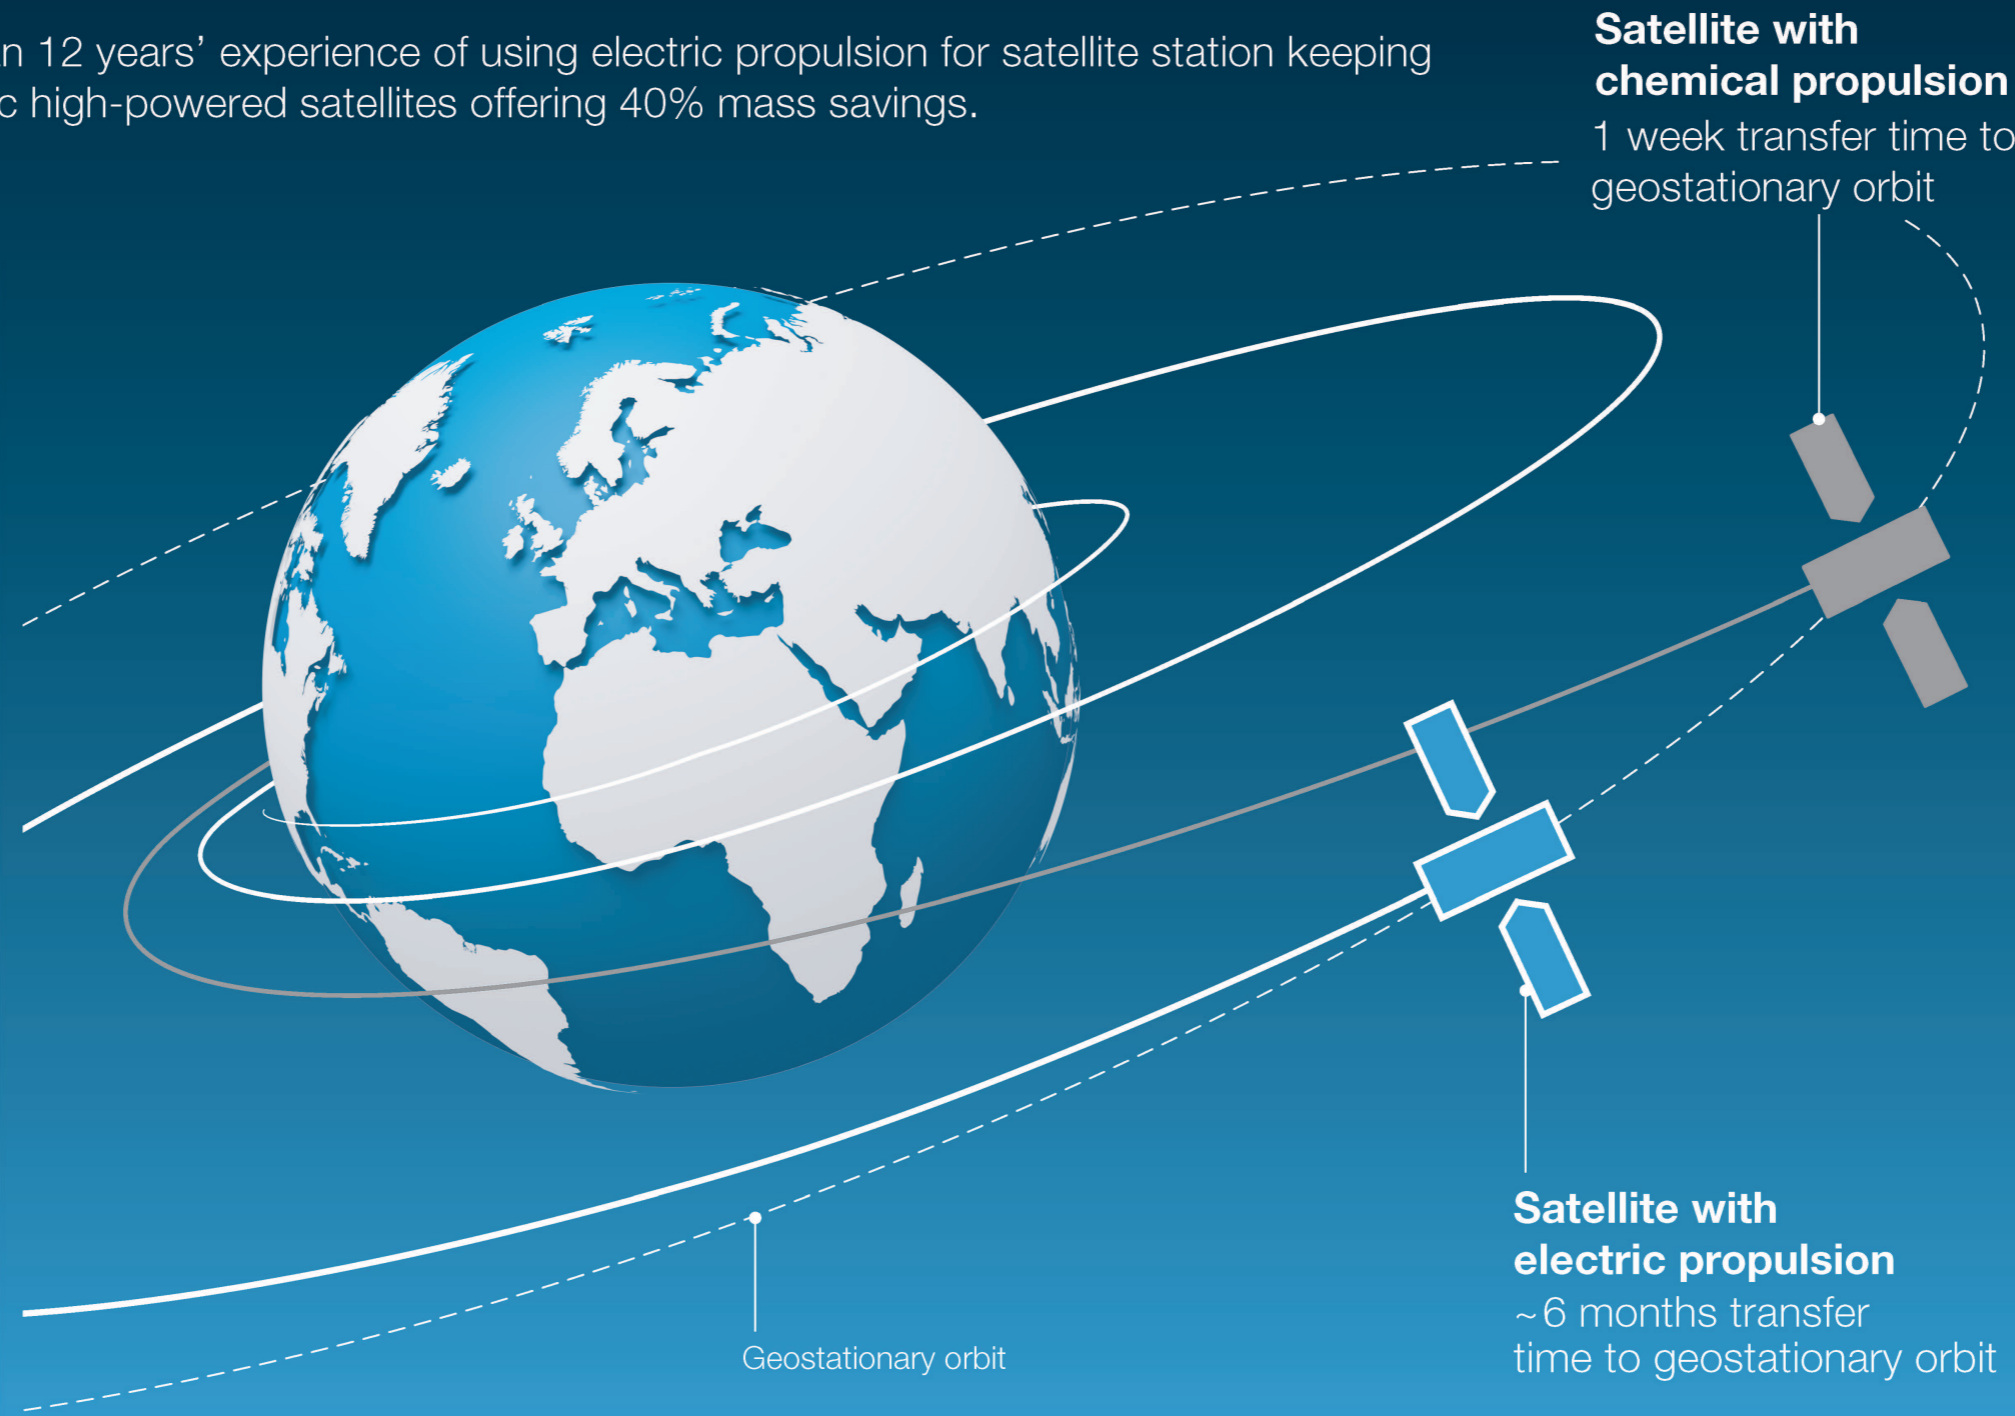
n 12 years' experience of using electric propulsion for satellite station keeping c high-powered satellites offering 40% mass savings.

Satellite with chemical propulsion
1 week transfer time to geostationary orbit

Satellite with electric propulsion
~6 months transfer time to geostationary orbit

Geostationary orbit